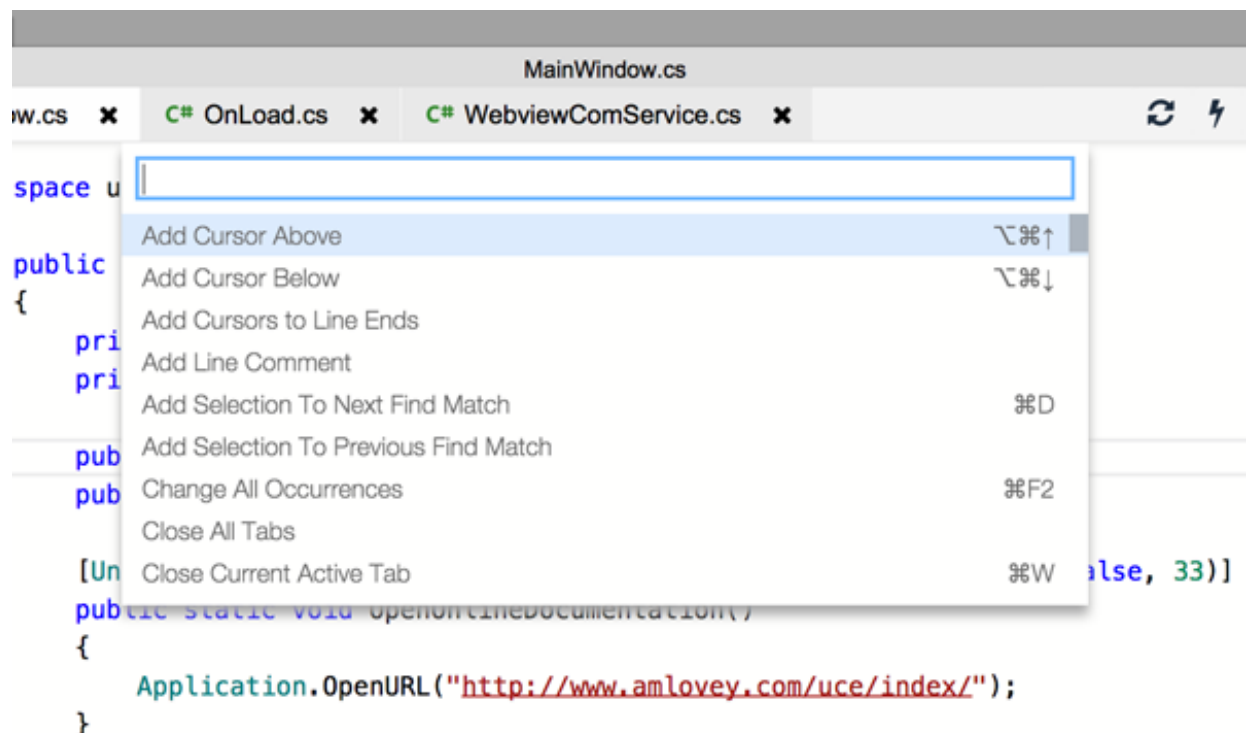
MainWindow.cs

w.cs ✖ C# OnLoad.cs ✖ C# WebviewComService.cs ✖

space u

public
{
pri
pri

pub
pub

[Un
public static void OpenOnlineDocumentation()
{
Application.OpenURL("http://www.amlovey.com/uce/index/");
}

alse, 33)]

Add Cursor Above ⌥⌘↑
Add Cursor Below ⌥⌘↓
Add Cursors to Line Ends
Add Line Comment
Add Selection To Next Find Match ⌘D
Add Selection To Previous Find Match
Change All Occurrences ⌘F2
Close All Tabs
Close Current Active Tab ⌘W